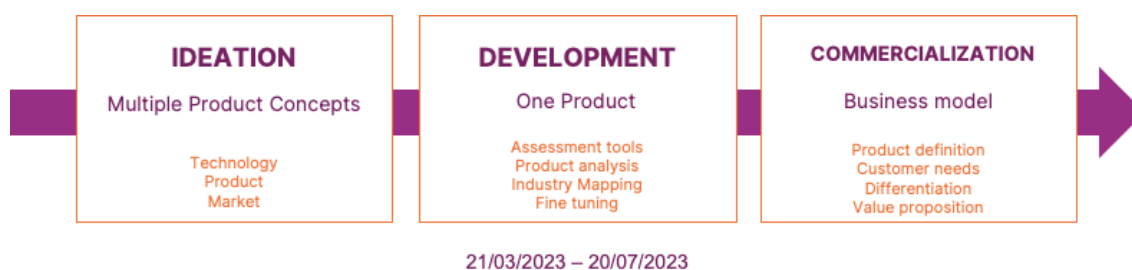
IDEATION
Multiple Product Concepts
Technology
Product
Market

DEVELOPMENT
One Product
Assessment tools
Product analysis
Industry Mapping
Fine tuning

COMMERCIALIZATION
Business model
Product definition
Customer needs
Differentiation
Value proposition

21/03/2023 – 20/07/2023